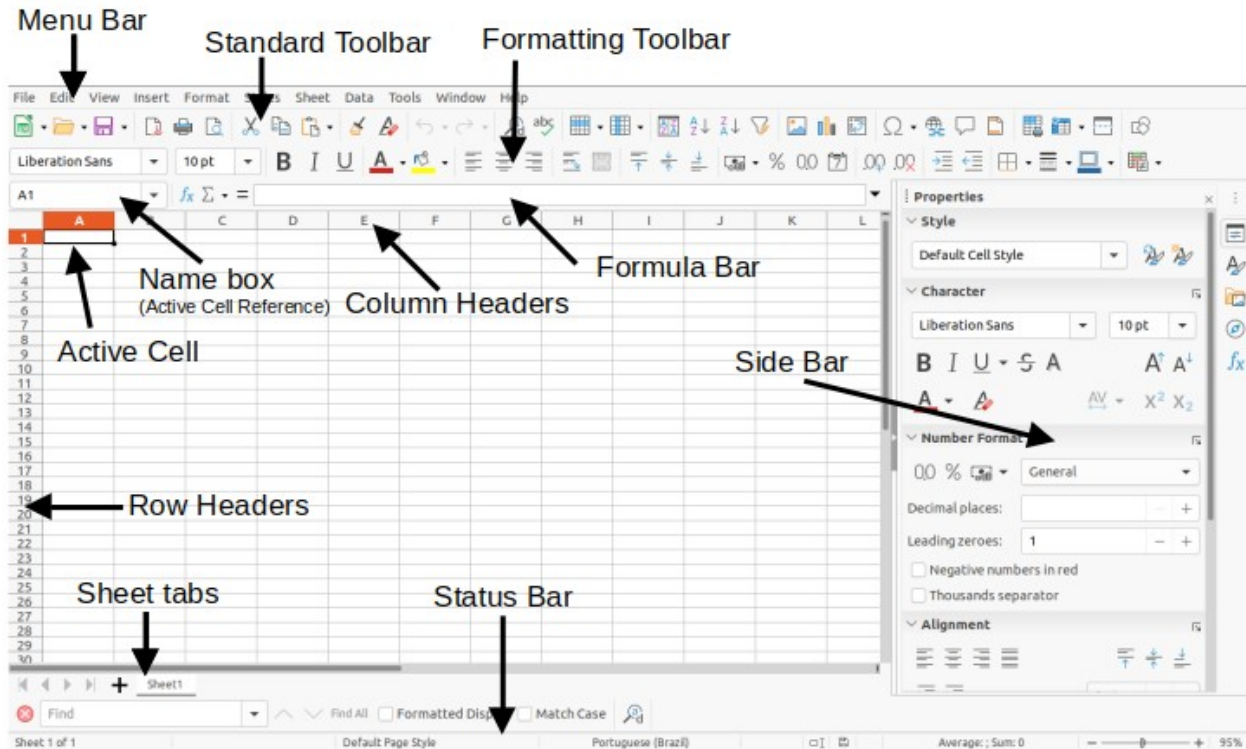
Menu Bar

Standard Toolbar

Formatting Toolbar

File Edit View Insert Format Styles Sheet Data Tools Window Help

Liberation Sans 10 pt

A1

Properties

Style

Default Cell Style

Character

Liberation Sans 10 pt

A B C D E F G H I J K L

Name box
(Active Cell Reference)

Column Headers

Formula Bar

Active Cell

Side Bar

Number Format

0.0 %

General

Decimal places:

Leading zeroes: 1

Negative numbers in red

Thousands separator

Alignment

Row Headers

1 2 3 4 5 6 7 8 9 10 11 12 13 14 15 16 17 18 19 20 21 22 23 24 25 26 27 28 29 30

Sheet tabs

Status Bar

Sheet1

Find

Find All

Formatted Disp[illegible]

Match Case

Sheet 1 of 1

Default Page Style

Portuguese (Brazil)

Average: ; Sum: 0

95%